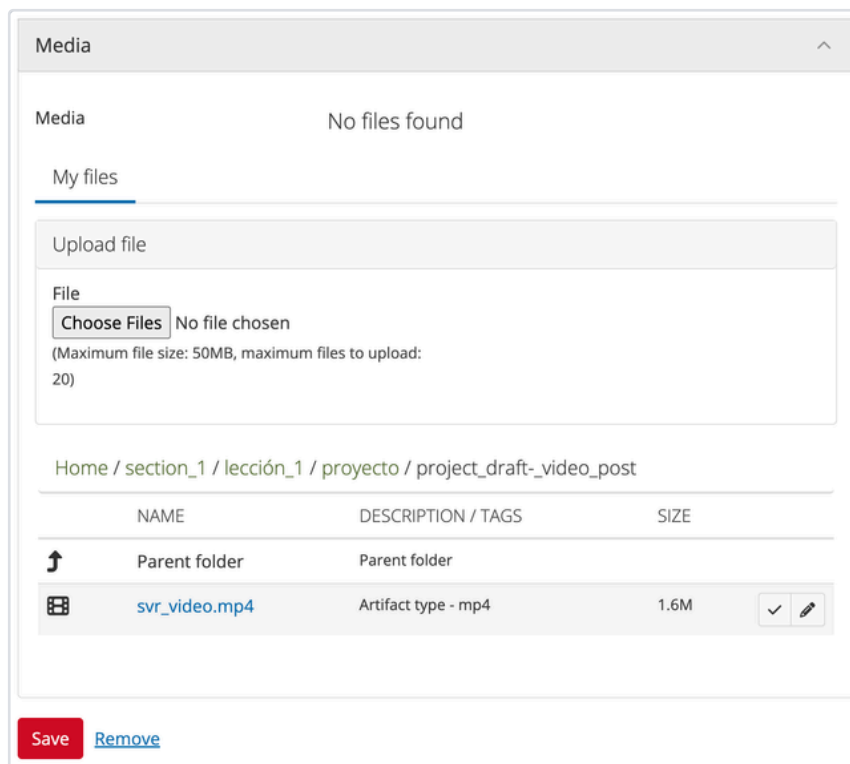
Media

Media

No files found

My files

Upload file

File

Choose Files No file chosen

(Maximum file size: 50MB, maximum files to upload: 20)

Home / section_1 / lección_1 / proyecto / project_draft-_video_post

| | NAME | DESCRIPTION / TAGS | SIZE | |
|---|---|---|---|---|
| | Parent folder | Parent folder | | |
| | svr_video.mp4 | Artifact type - mp4 | 1.6M | |

Save Remove